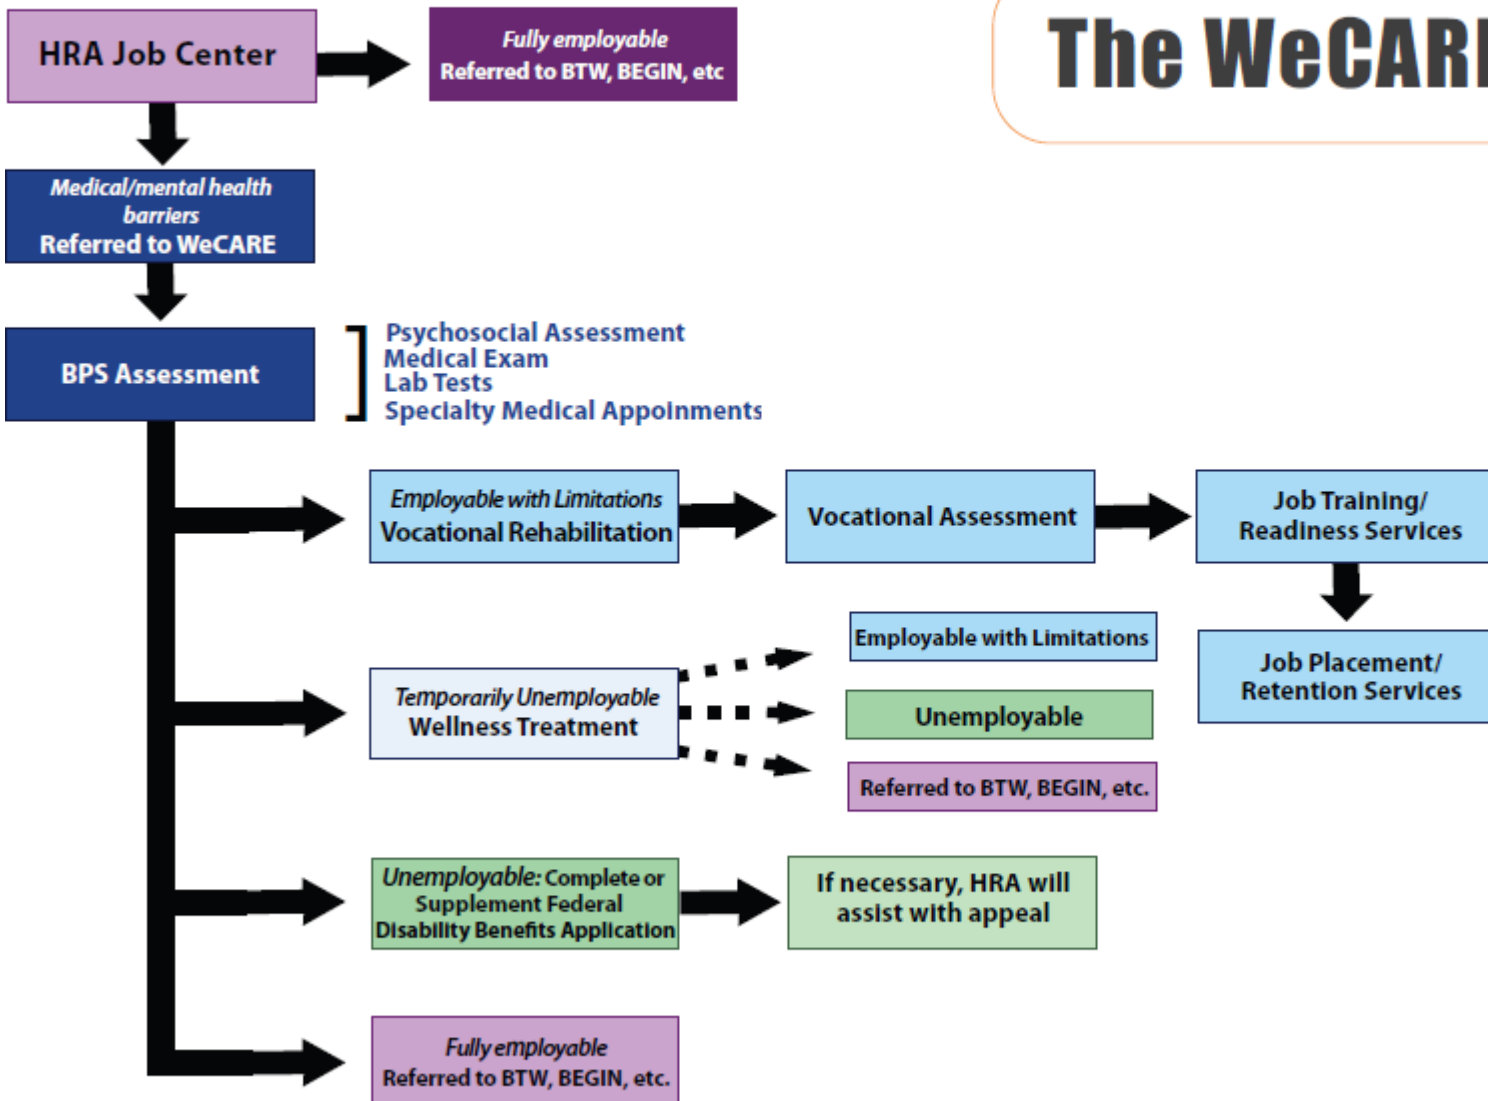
HRA Job Center

Fully employable
Referred to BTW, BEGIN, etc

The WeCAR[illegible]

Medical/mental health barriers
Referred to WeCARE

BPS Assessment

Psychosocial Assessment
Medical Exam
Lab Tests
Specialty Medical Appoinments

Employable with Limitations
Vocational Rehabilitation

Vocational Assessment

Job Training/
Readiness Services

Job Placement/
Retention Services

Employable with Limitations

Temporarily Unemployable
Wellness Treatment

Unemployable

Referred to BTW, BEGIN, etc.

Unemployable: Complete or Supplement Federal Disability Benefits Application

If necessary, HRA will assist with appeal

Fully employable
Referred to BTW, BEGIN, etc.